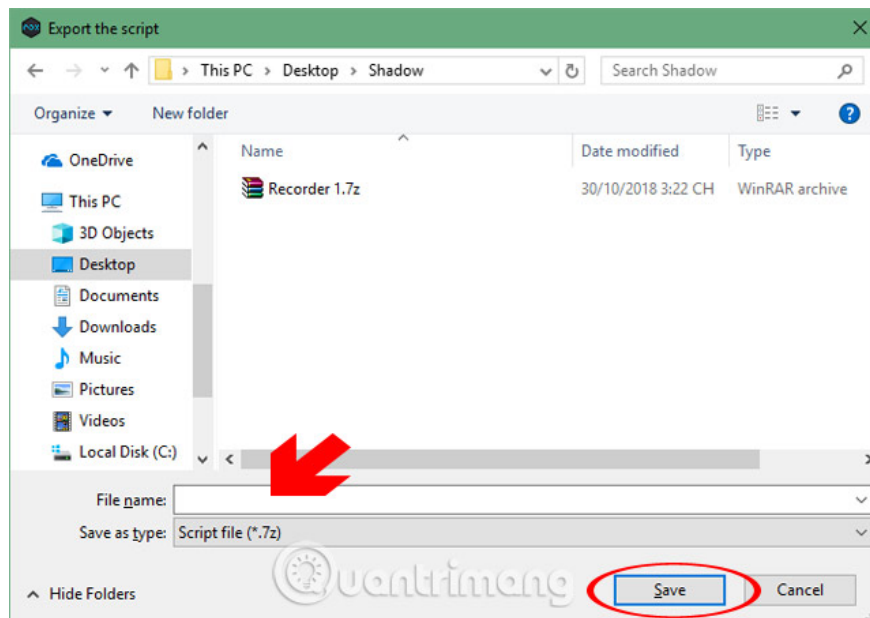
Export the script

This PC > Desktop > Shadow

Search Shadow

Organize ▾ New folder

OneDrive
This PC
3D Objects
Desktop
Documents
Downloads
Music
Pictures
Videos
Local Disk (C:)

| Name | Date modified | Type |
|---|---|---|
| Recorder 1.7z | 30/10/2018 3:22 CH | WinRAR archive |

File name:
Save as type: Script file (*.7z)

Hide Folders

Save Cancel

Quantrimang